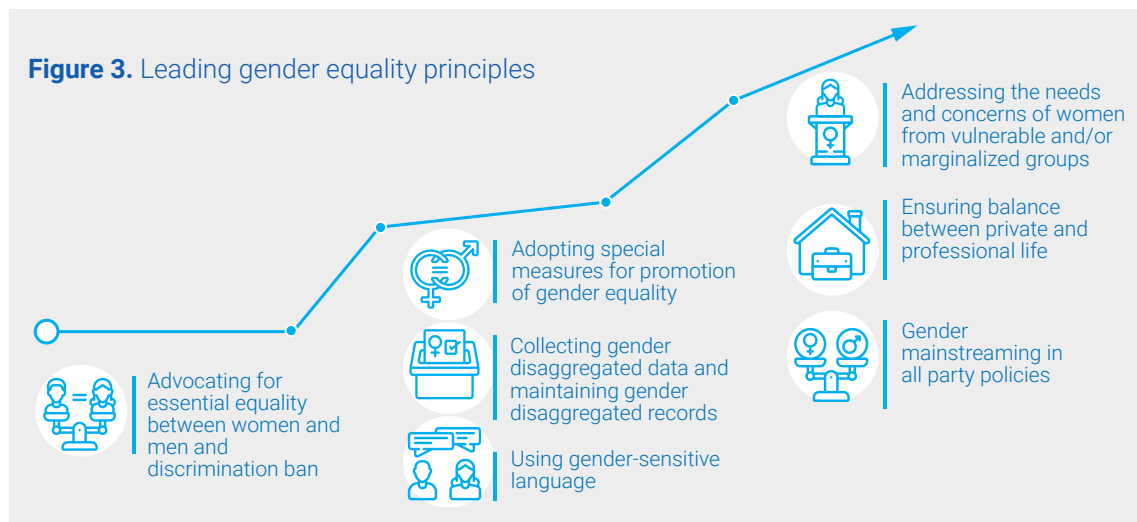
**Figure 3.** Leading gender equality principles

Advocating for essential equality between women and men and discrimination ban

Adopting special measures for promotion of gender equality

Collecting gender disaggregated data and maintaining gender disaggregated records

Using gender-sensitive language

Addressing the needs and concerns of women from vulnerable and/or marginalized groups

Ensuring balance between private and professional life

Gender mainstreaming in all party policies